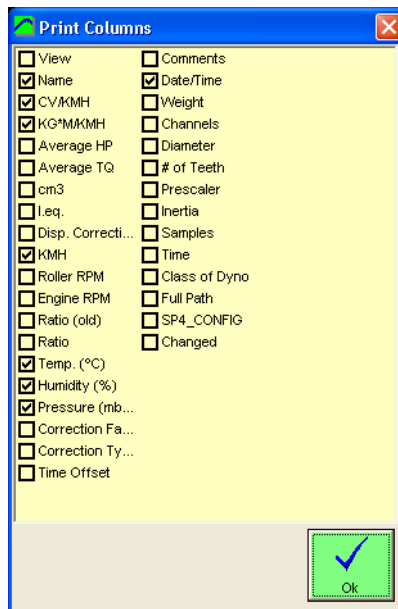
Print Columns

View
Name
CV/KMH
KG*M/KMH
Average HP
Average TQ
cm3
I.eq.
Disp. Correcti...
KMH
Roller RPM
Engine RPM
Ratio (old)
Ratio
Temp. (°C)
Humidity (%)
Pressure (mb...
Correction Fa...
Correction Ty...
Time Offset

Comments
Date/Time
Weight
Channels
Diameter
# of Teeth
Prescaler
Inertia
Samples
Time
Class of Dyno
Full Path
SP4_CONFIG
Changed

Ok